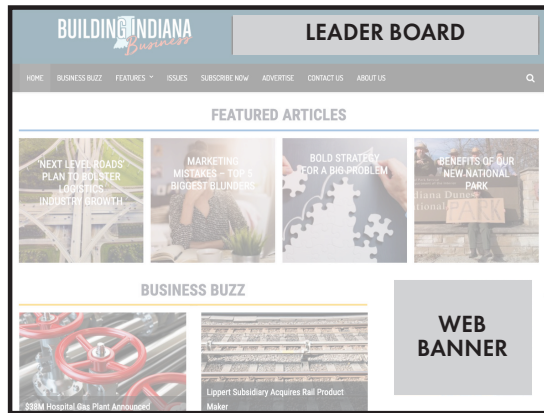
BUILDING INDIANA Business

LEADER BOARD

HOME BUSINESS BUZZ FEATURES ISSUES SUBSCRIBE NOW ADVERTISE CONTACT US ABOUT US

FEATURED ARTICLES

'NEXT LEVEL ROADS' PLAN TO BOLSTER LOGISTICS INDUSTRY GROWTH

MARKETING MISTAKES – TOP 5 BIGGEST BLUNDERS

BOLD STRATEGY FOR A BIG PROBLEM

BENEFITS OF OUR NEW NATIONAL PARK

Indiana Dunes National Park

BUSINESS BUZZ

WEB BANNER

$38M Hospital Gas Plant Announced

Lippert Subsidiary Acquires Rail Product Maker